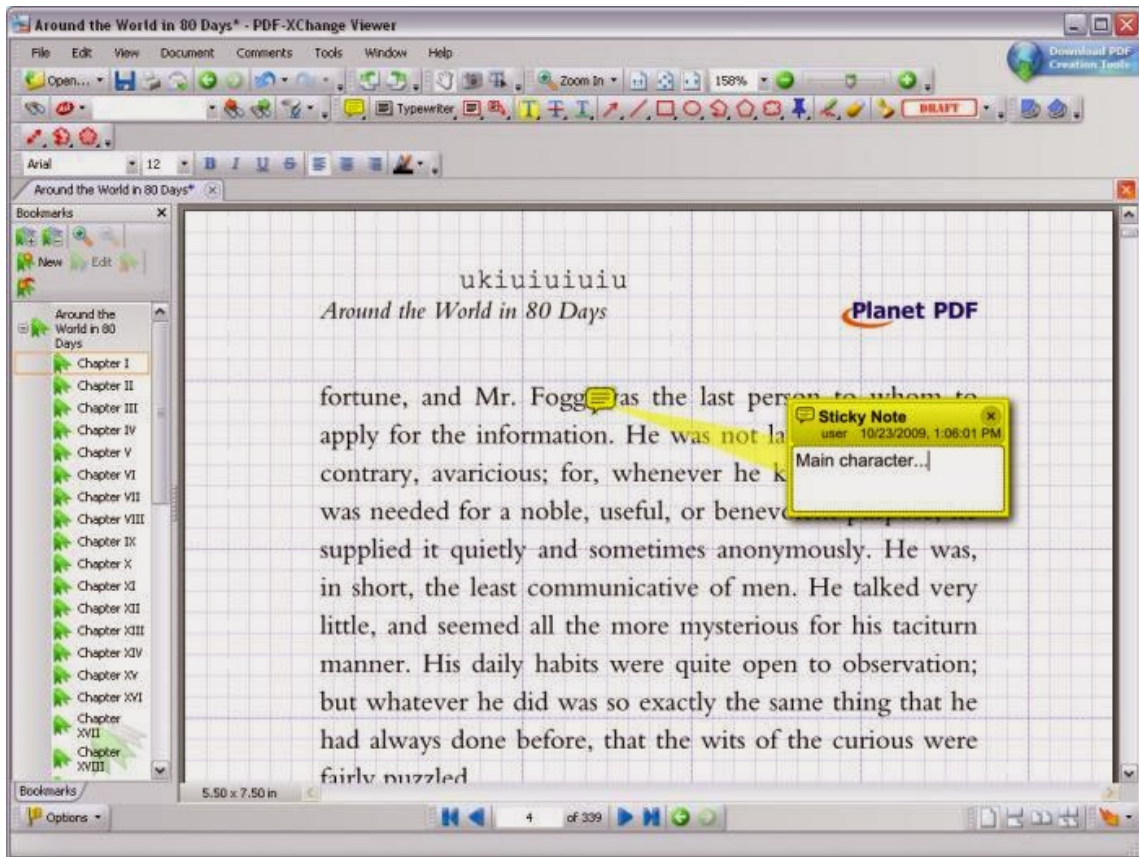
Around the World in 80 Days* - PDF-XChange Viewer

File Edit View Document Comments Tools Window Help

Download PDF Creation Tools

Open... Zoom In 158%

Typewriter DRAFT

Arial 12 B I U S

Around the World in 80 Days*

Bookmarks

New Edit

Around the World in 80 Days
Chapter I
Chapter II
Chapter III
Chapter IV
Chapter V
Chapter VI
Chapter VII
Chapter VIII
Chapter IX
Chapter X
Chapter XI
Chapter XII
Chapter XIII
Chapter XIV
Chapter XV
Chapter XVI
Chapter XVII
Chapter XVIII

Bookmarks

ukiuiuiuiu

Around the World in 80 Days

Planet PDF

fortune, and Mr. Fogg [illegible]as the last per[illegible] apply for the information. He was not la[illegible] contrary, avaricious; for, whenever he k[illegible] was needed for a noble, useful, or benev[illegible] supplied it quietly and sometimes anonymously. He was, in short, the least communicative of men. He talked very little, and seemed all the more mysterious for his taciturn manner. His daily habits were quite open to observation; but whatever he did was so exactly the same thing that he had always done before, that the wits of the curious were fairly puzzled.

Sticky Note
user 10/23/2009, 1:06:01 PM
Main character...

5.50 x 7.50 in

Options

4 of 339